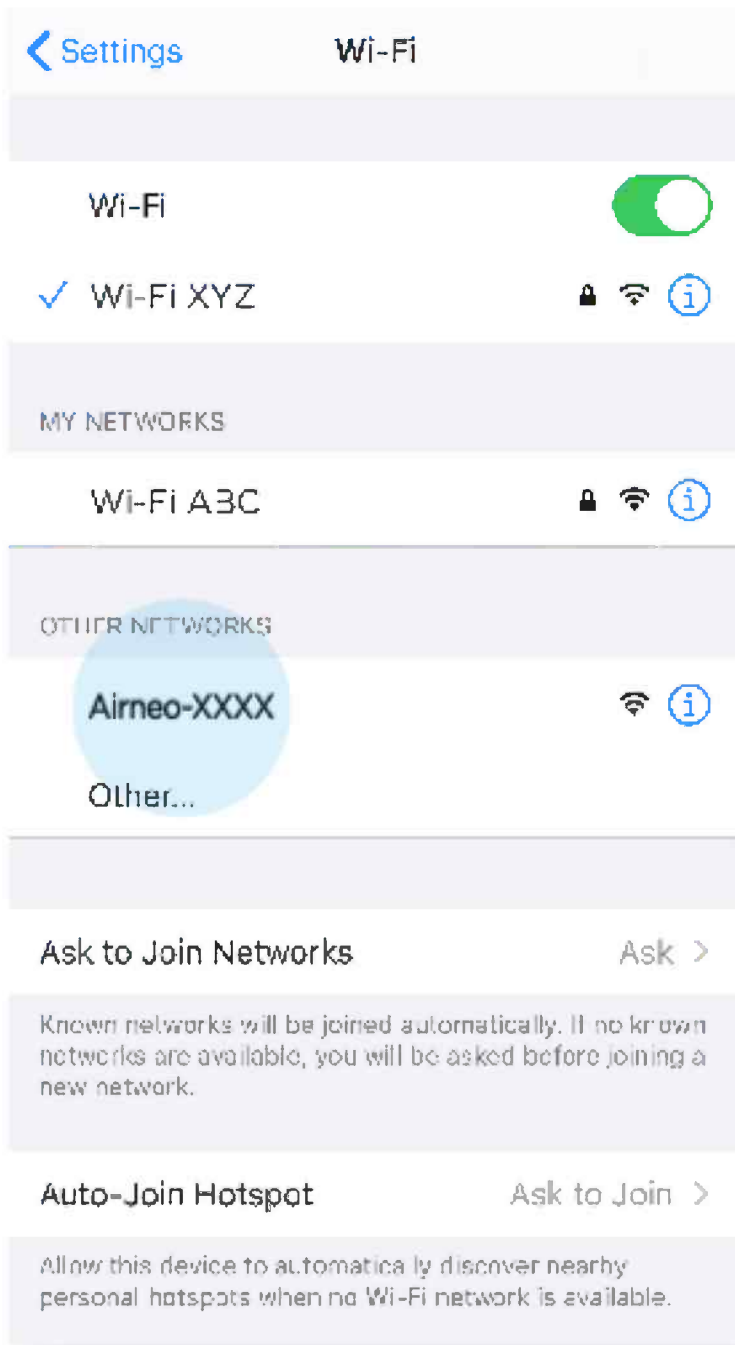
Settings Wi-Fi

Wi-Fi

✓ Wi-Fi XYZ

MY NETWORKS

Wi-Fi ABC

OTHER NETWORKS

Airneo-XXXX

Other...

Ask to Join Networks Ask >

Known networks will be joined automatically. If no known networks are available, you will be asked before joining a new network.

Auto-Join Hotspot Ask to Join >

Allow this device to automatically discover nearby personal hotspots when no Wi-Fi network is available.